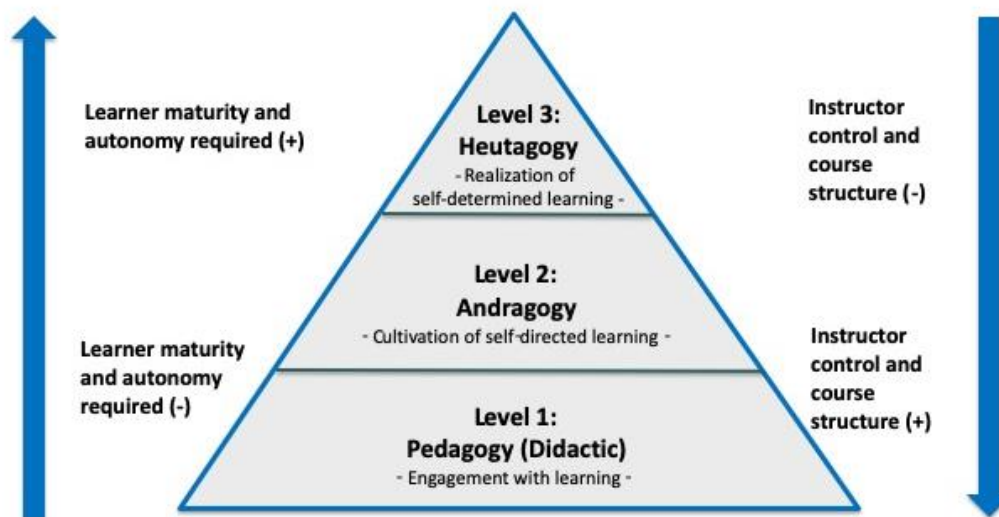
Learner maturity and autonomy required (+)

Level 3:
Heutagogy
- Realization of self-determined learning -

Instructor control and course structure (-)

Level 2:
Andragogy
- Cultivation of self-directed learning -

Learner maturity and autonomy required (-)

Instructor control and course structure (+)

Level 1:
Pedagogy (Didactic)
- Engagement with learning -